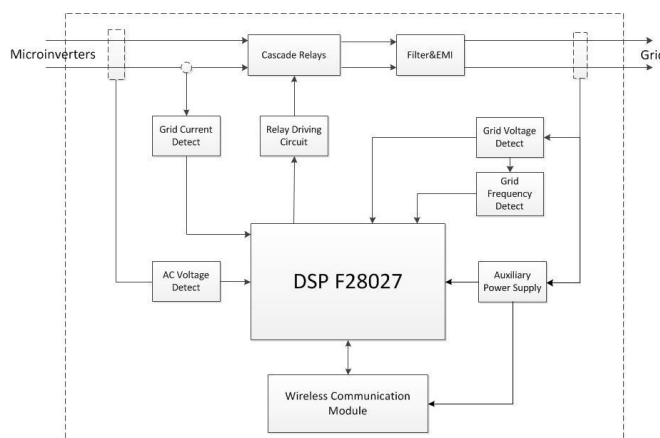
Microinverters

Cascade Relays

Filter&EMI

Gri

Grid Current Detect

Relay Driving Circuit

Grid Voltage Detect

Grid Frequency Detect

AC Voltage Detect

DSP F28027

Auxiliary Power Supply

Wireless Communication Module